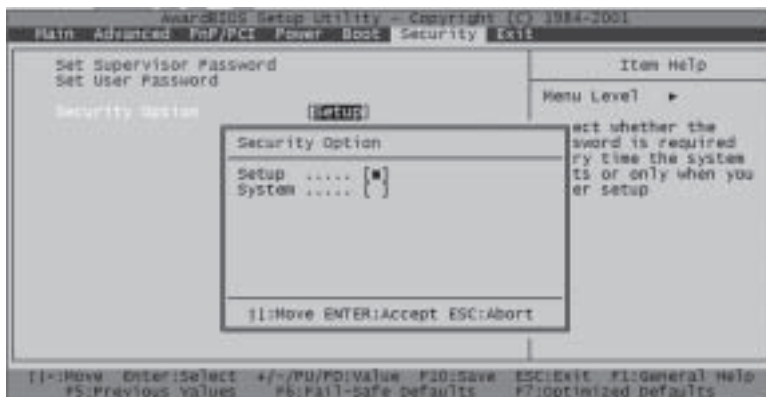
AwardBIOS Setup Utility - Copyright (C) 1984-2001
Main Advanced PnP/PCI Power Boot Security Exit

Set Supervisor Password
Set User Password

Security Option [Setup]

Item Help

Menu Level ►

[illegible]ect whether the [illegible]sword is required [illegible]ry time the system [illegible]ts or only when you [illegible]er setup

Security Option

Setup ...... [■]
System ..... [ ]

↑↓:Move ENTER:Accept ESC:Abort

↑↓→←:Move Enter:Select +/-/PU/PD:Value F10:Save ESC:Exit F1:General Help
F5:Previous Values F6:Fail-Safe Defaults F7:Optimized Defaults